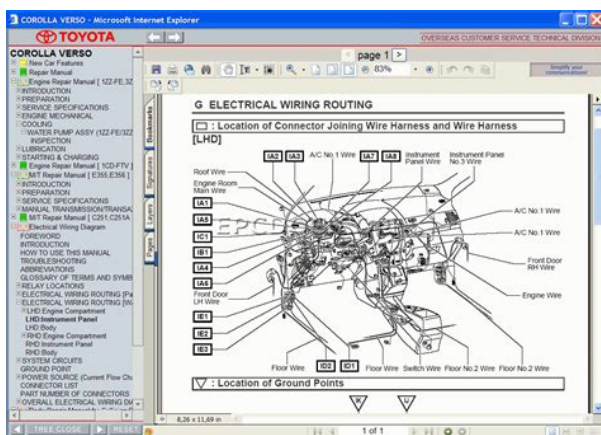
COROLLA VERSO - Microsoft Internet Explorer

TOYOTA

OVERSEAS CUSTOMER SERVICE TECHNICAL DIVISION

COROLLA VERSO
New Car Features
Repair Manual
Engine Repair Manual [ 1ZZ-FE,3Z
INTRODUCTION
PREPARATION
SERVICE SPECIFICATIONS
ENGINE MECHANICAL
COOLING
WATER PUMP ASSY (1ZZ-FE/3ZZ
INSPECTION
LUBRICATION
STARTING & CHARGING
Engine Repair Manual [ 1CD-FTV ]
M/T Repair Manual [ E355,E356 ]
INTRODUCTION
PREPARATION
SERVICE SPECIFICATIONS
MANUAL TRANSMISSION/TRANSA
M/T Repair Manual [ C251,C251A
Electrical Wiring Diagram
FOREWORD
INTRODUCTION
HOW TO USE THIS MANUAL
TROUBLESHOOTING
ABBREVIATIONS
GLOSSARY OF TERMS AND SYMB
RELAY LOCATIONS
ELECTRICAL WIRING ROUTING [Pa
ELECTRICAL WIRING ROUTING [W
LHD Engine Compartment
LHD Instrument Panel
LHD Body
RHD Engine Compartment
RHD Instrument Panel
RHD Body
SYSTEM CIRCUITS
GROUND POINT
POWER SOURCE (Current Flow Ch
CONNECTOR LIST
PART NUMBER OF CONNECTORS
OVERALL ELECTRICAL WIRING DI

TREE CLOSE | RESET

page 1
83%
Simplify your communications
Bookmarks
Signatures
Layers
Pages

G ELECTRICAL WIRING ROUTING

: Location of Connector Joining Wire Harness and Wire Harness
[LHD]

IA2 IA3 A/C No.1 Wire IA7 IA8 Instrument Panel Wire Instrument Panel No.3 Wire
Roof Wire
Engine Room Main Wire
IA1
IA5
IC1
IB1
IA4
IA6
Front Door LH Wire
IE1
IE2
IE3
A/C No.1 Wire
A/C No.1 Wire
Front Door RH Wire
Engine Wire
Floor Wire ID2 ID1 Floor Wire Switch Wire Floor No.2 Wire Floor No.2 Wire

: Location of Ground Points

8,26 x 11,69 in
1 of 1